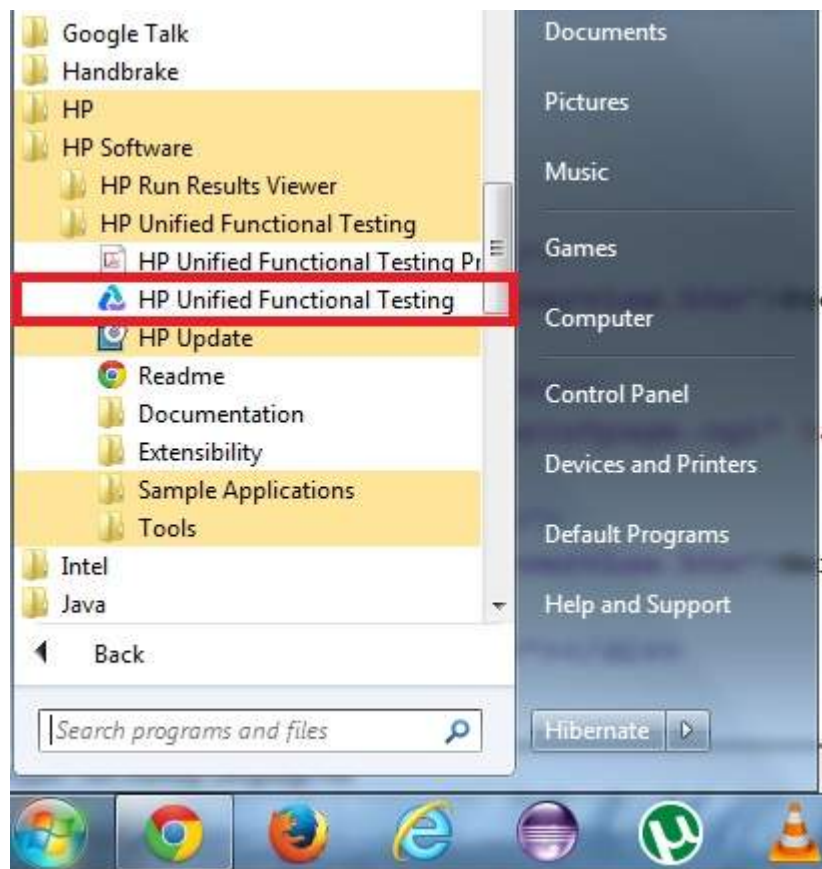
Google Talk
Handbrake
HP
HP Software
HP Run Results Viewer
HP Unified Functional Testing
HP Unified Functional Testing Pr
HP Unified Functional Testing
HP Update
Readme
Documentation
Extensibility
Sample Applications
Tools
Intel
Java
Back
Search programs and files

Documents
Pictures
Music
Games
Computer
Control Panel
Devices and Printers
Default Programs
Help and Support
Hibernate